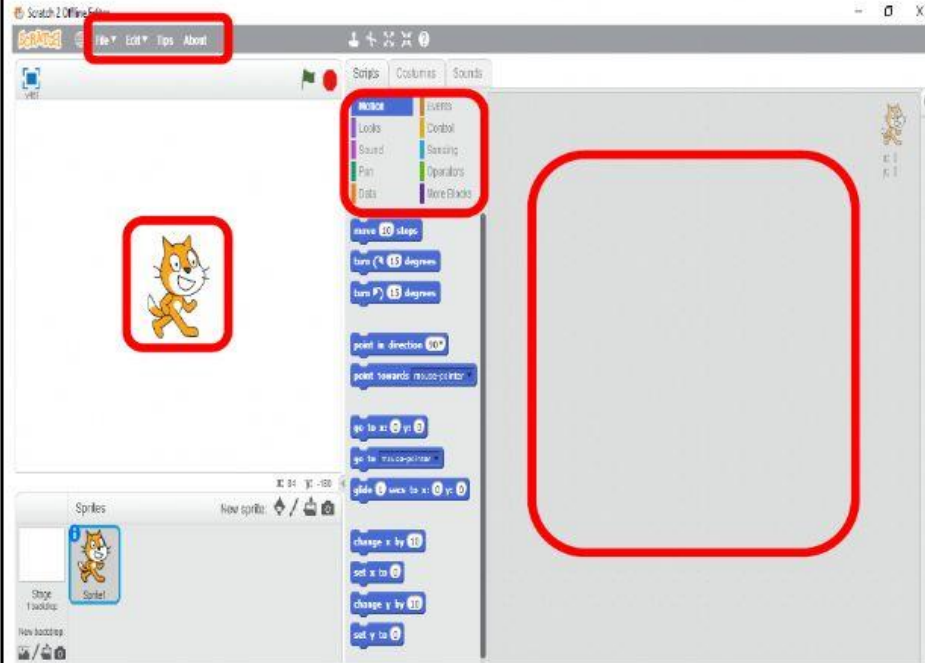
Scratch 2 Offline Editor

SCRATCH File▾ Edit▾ Tips About

v461

Scripts Costumes Sounds

Motion Events
Looks Control
Sound Sensing
Pen Operators
Data More Blocks

move 10 steps
turn ↻ 15 degrees
turn ↺ 15 degrees
point in direction 90▾
point towards mouse-pointer▾
go to x: 0 y: 0
go to mouse-pointer▾
glide 1 secs to x: 0 y: 0
change x by 10
set x to 0
change y by 10
set y to 0

x: 0
y: 0

x: 84 y: -180

Sprites New sprite:

Stage
1 backdrop

Sprite1

New backdrop: